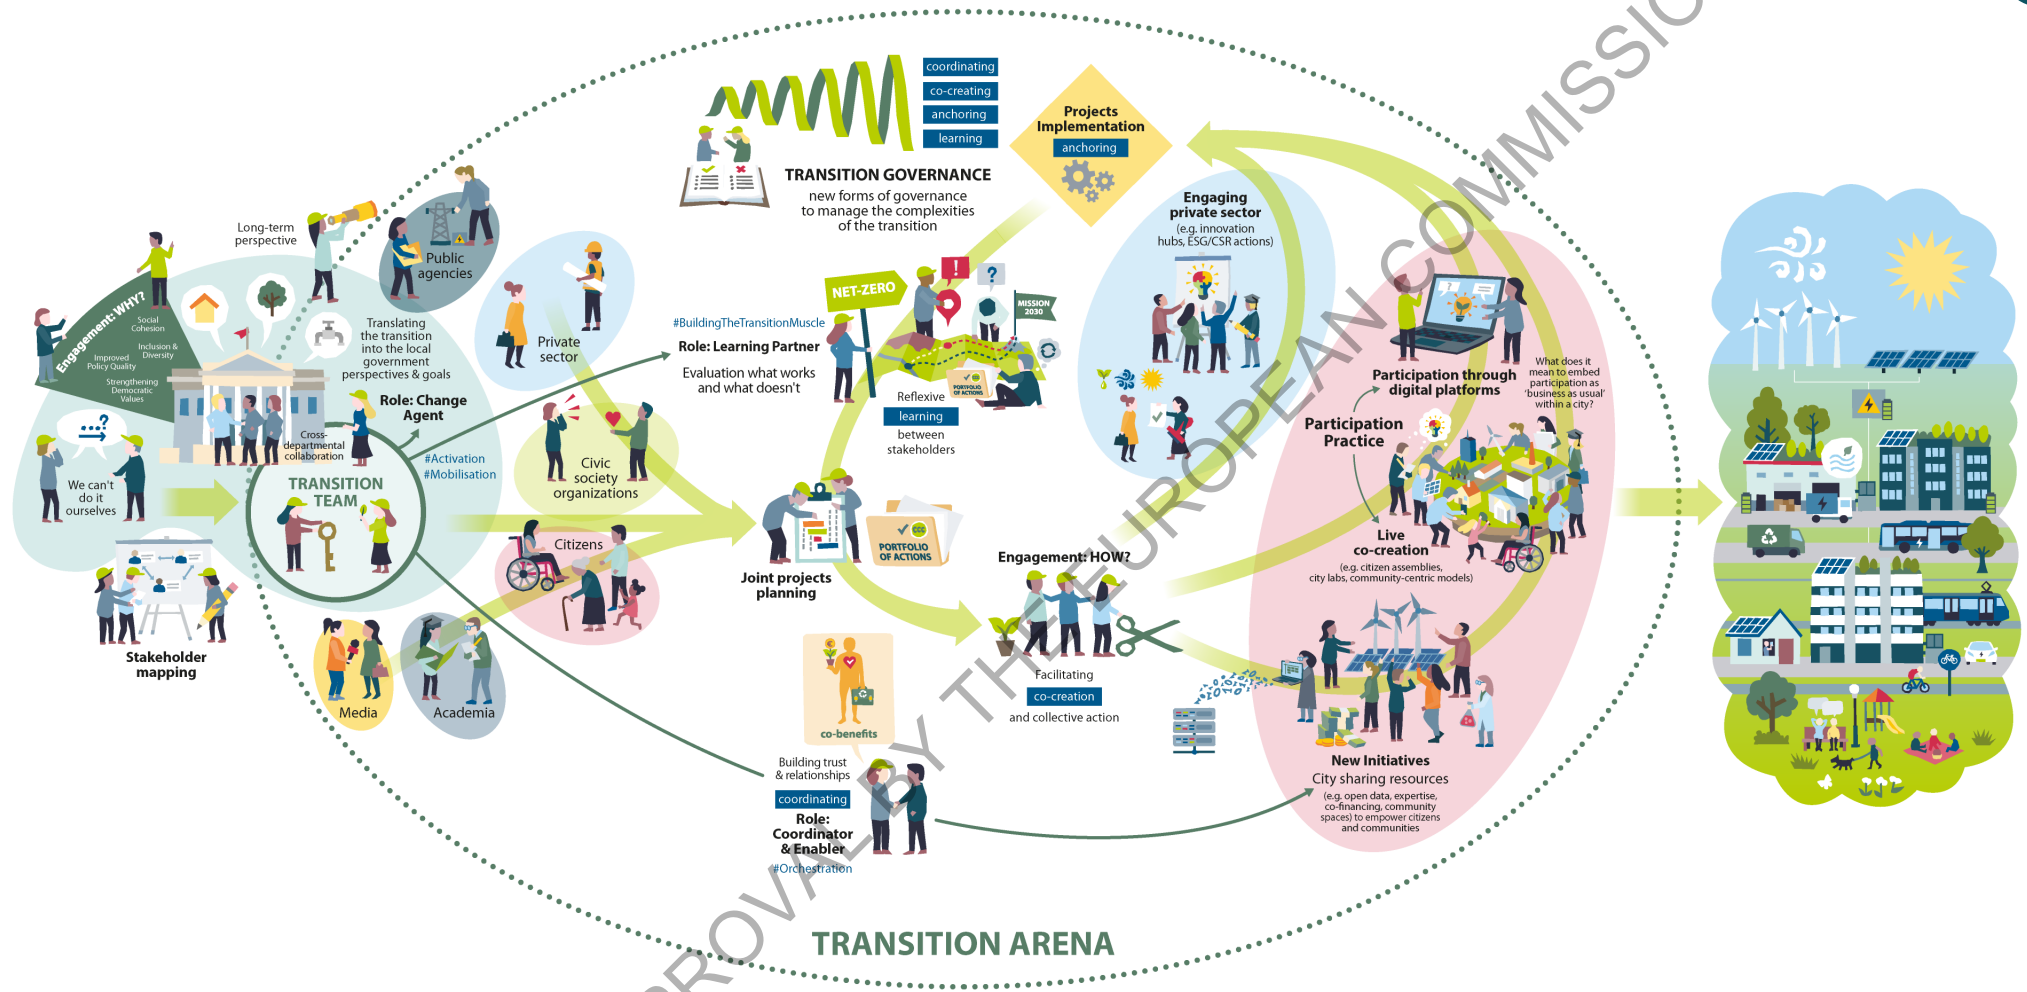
Engagement: WHY?

Social Cohesion

Inclusion & Diversity

Improved Policy Quality

Strengthening Democratic Values

We can't do it ourselves

Long-term perspective

Public agencies

Translating the transition into the local government perspectives & goals

Role: Change Agent

Cross-departmental collaboration

TRANSITION TEAM

#Activation
#Mobilisation

Stakeholder mapping

Private sector

Civic society organizations

Citizens

Media

Academia

coordinating
co-creating
anchoring
learning

TRANSITION GOVERNANCE
new forms of governance to manage the complexities of the transition

Projects Implementation
anchoring

#BuildingTheTransitionMuscle
Role: Learning Partner
Evaluation what works and what doesn't

NET-ZERO

MISSION 2030

PORTFOLIO OF ACTIONS

Reflexive
learning
between stakeholders

Joint projects planning

PORTFOLIO OF ACTIONS

co-benefits

Building trust & relationships
coordinating
Role: Coordinator & Enabler
#Orchestration

Engagement: HOW?

Facilitating
co-creation
and collective action

Engaging private sector
(e.g. innovation hubs, ESG/CSR actions)

Participation through digital platforms

What does it mean to embed participation as 'business as usual' within a city?

Participation Practice

Live co-creation
(e.g. citizen assemblies, city labs, community-centric models)

New Initiatives
City sharing resources
(e.g. open data, expertise, co-financing, community spaces) to empower citizens and communities

TRANSITION ARENA

APPROVAL BY THE EUROPEAN COMMISSIO